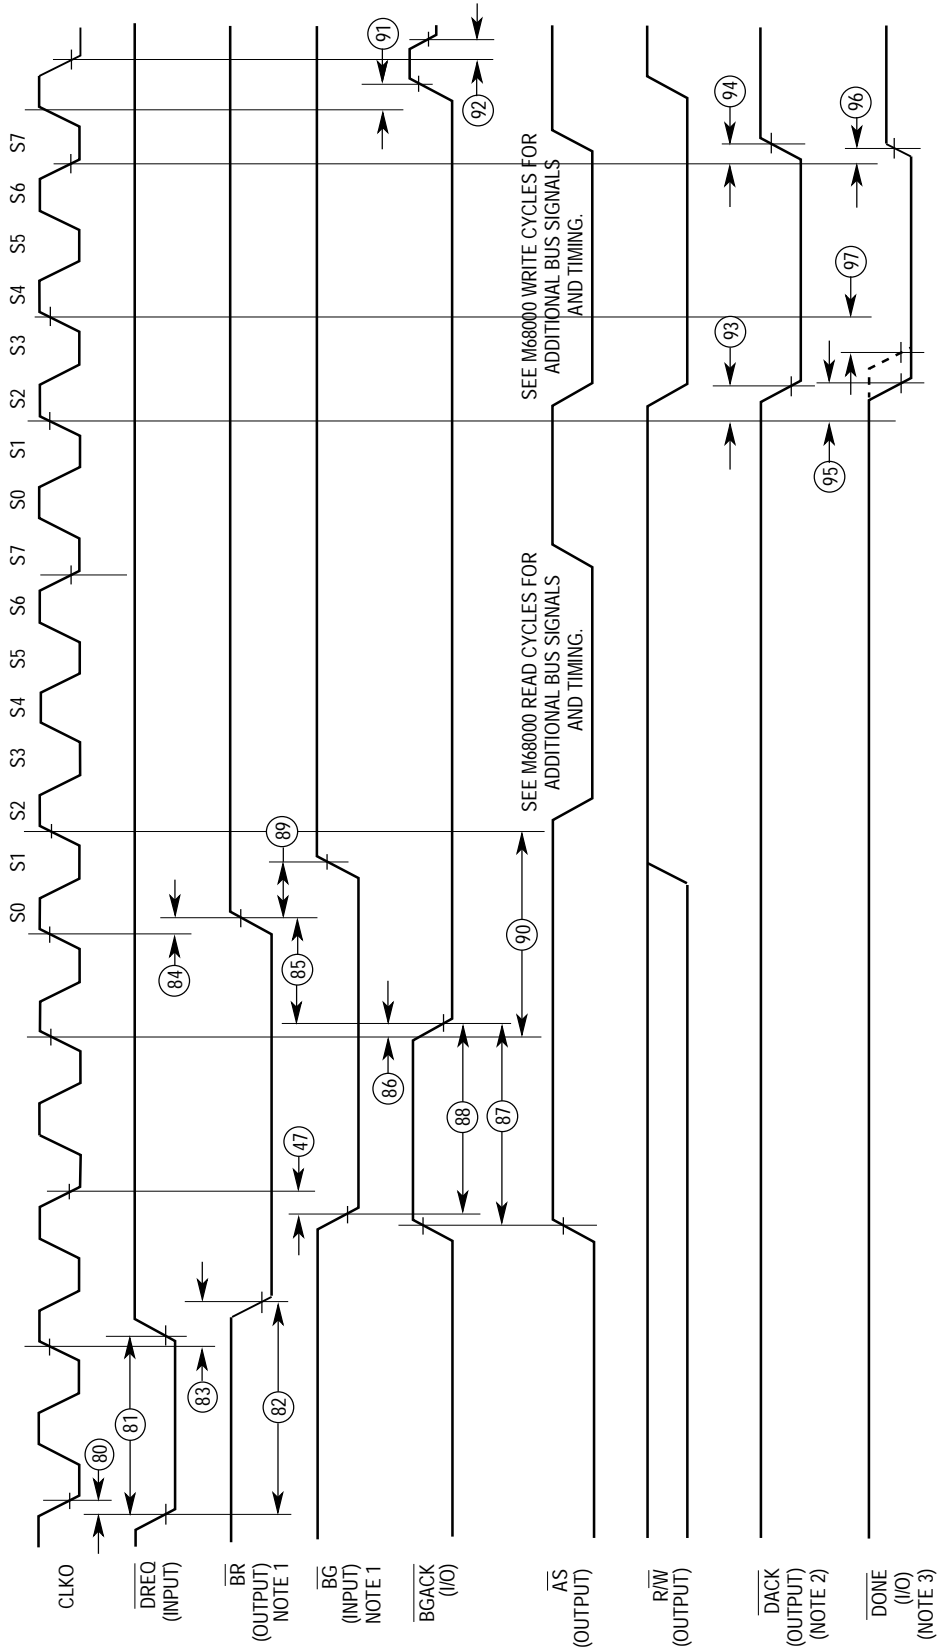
CLKO

$\overline{DREQ}$ (INPUT)

$\overline{BR}$ (OUTPUT) NOTE 1

$\overline{BG}$ (INPUT) NOTE 1

$\overline{BGACK}$ (I/O)

$\overline{AS}$ (OUTPUT)

R/$\overline{W}$ (OUTPUT)

$\overline{DACK}$ (OUTPUT) (NOTE 2)

$\overline{DONE}$ (I/O) (NOTE 3)

S0 S1 S2 S3 S4 S5 S6 S7 S0 S1 S2 S3 S4 S5 S6 S7

80
81
82
83
47
84
85
86
87
88
89
90
91
92
93
94
95
96
97

SEE M68000 READ CYCLES FOR ADDITIONAL BUS SIGNALS AND TIMING.

SEE M68000 WRITE CYCLES FOR ADDITIONAL BUS SIGNALS AND TIMING.